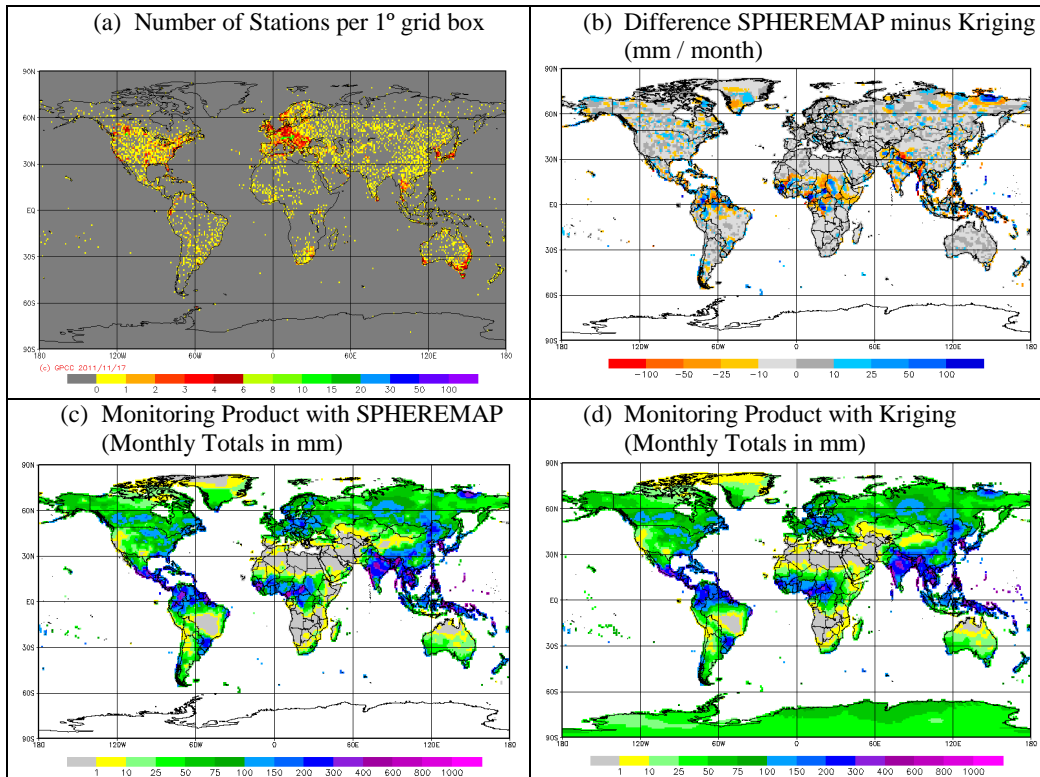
(a) Number of Stations per 1° grid box

90N
60N
30N
EQ
30S
60S
90S
180 120W 60W 0 60E 120E 180
(c) GPCC 2011/11/17
0 1 2 3 4 6 8 10 15 20 30 50 100

(b) Difference SPHEREMAP minus Kriging (mm / month)

90N
60N
30N
EQ
30S
60S
90S
180 120W 60W 0 60E 120E 180
−100 −50 −25 −10 0 10 25 50 100

(c) Monitoring Product with SPHEREMAP (Monthly Totals in mm)

90N
60N
30N
EQ
30S
60S
90S
180 120W 60W 0 60E 120E 180
1 10 25 50 75 100 150 200 300 400 600 800 1000

(d) Monitoring Product with Kriging (Monthly Totals in mm)

90N
60N
30N
EQ
30S
60S
90S
180 120W 60W 0 60E 120E 180
1 10 25 50 75 100 150 200 300 400 600 800 1000